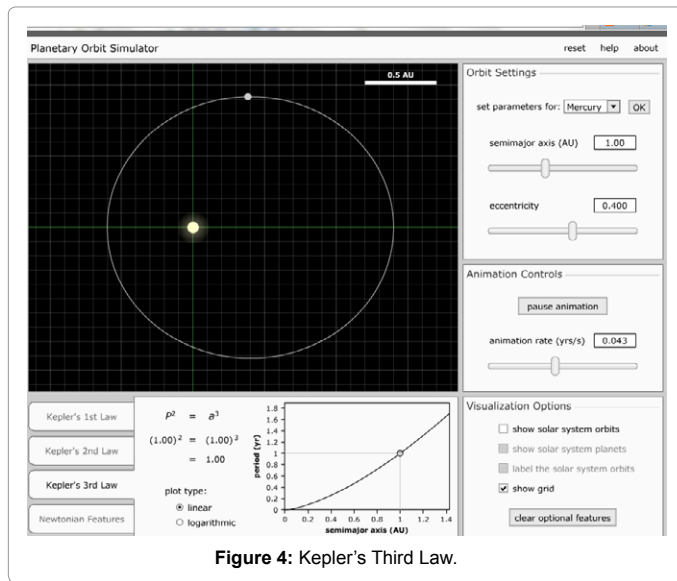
Planetary Orbit Simulator

reset help about

0.5 AU

Orbit Settings

set parameters for: Mercury OK

semimajor axis (AU) 1.00

eccentricity 0.400

Animation Controls

pause animation

animation rate (yrs/s) 0.043

Kepler's 1st Law

Kepler's 2nd Law

Kepler's 3rd Law

Newtonian Features

$P^2 = a^3$

$(1.00)^2 = (1.00)^3$

$= 1.00$

plot type:

linear

logarithmic

period (yr)

1.8
1.6
1.4
1.2
1
0.8
0.6
0.4
0.2
0

0 0.2 0.4 0.6 0.8 1 1.2 1.4

semimajor axis (AU)

Visualization Options

show solar system orbits

show solar system planets

label the solar system orbits

show grid

clear optional features

**Figure 4:** Kepler's Third Law.